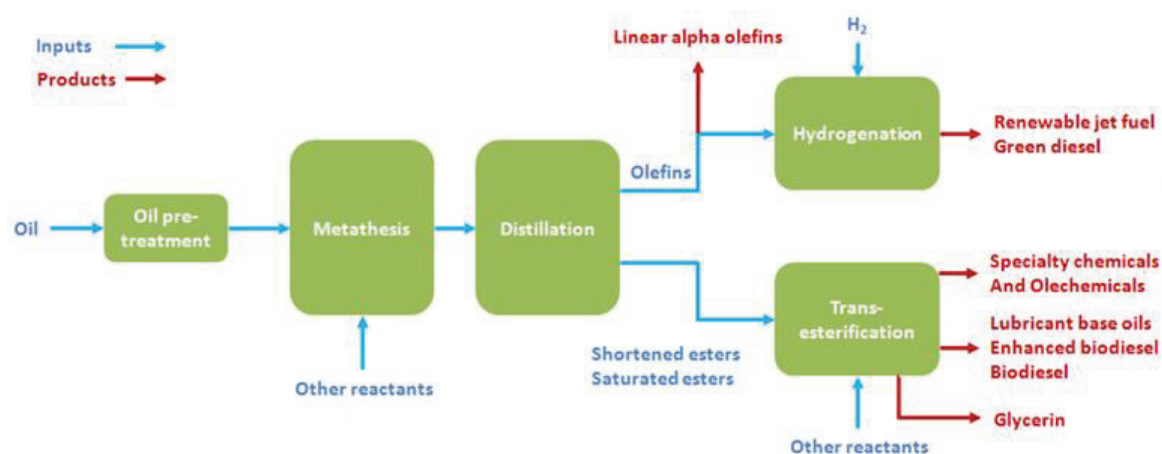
Inputs
Products

Linear alpha olefins

$H_2$

Hydrogenation

Renewable jet fuel
Green diesel

Olefins

Oil

Oil pretreatment

Metathesis

Distillation

Specialty chemicals
And Olechemicals

Transesterification

Lubricant base oils
Enhanced biodiesel
Biodiesel

Shortened esters
Saturated esters

Other reactants

Glycerin

Other reactants